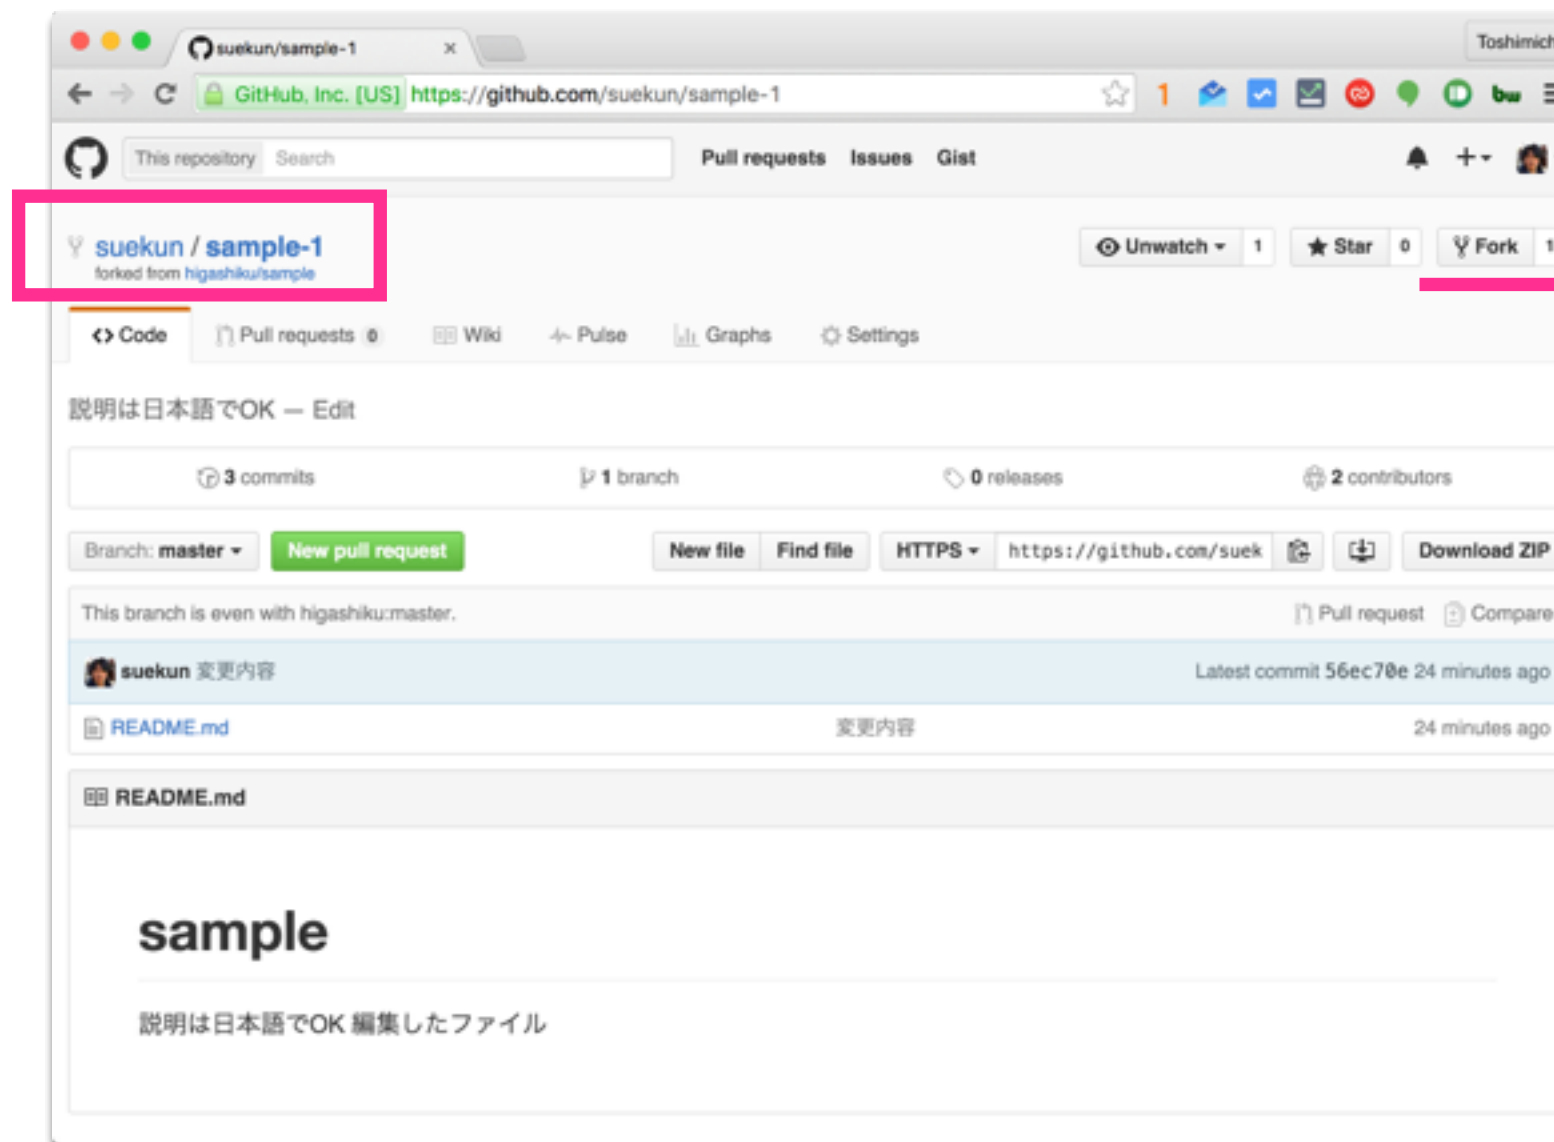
suekun/sample-1 ×

Toshimich

GitHub, Inc. [US] https://github.com/suekun/sample-1

1

bw

This repository Search

Pull requests Issues Gist

+▾

suekun / sample-1
forked from higashiku/sample

Unwatch ▾ 1

Star 0

Fork 1

<> Code

Pull requests 0

Wiki

Pulse

Graphs

Settings

説明は日本語でOK — Edit

3 commits

1 branch

0 releases

2 contributors

Branch: master ▾

New pull request

New file

Find file

HTTPS ▾

https://github.com/suek

Download ZIP

This branch is even with higashiku:master.

Pull request

Compare

suekun 変更内容

Latest commit 56ec70e 24 minutes ago

README.md

変更内容

24 minutes ago

README.md

sample

説明は日本語でOK 編集したファイル